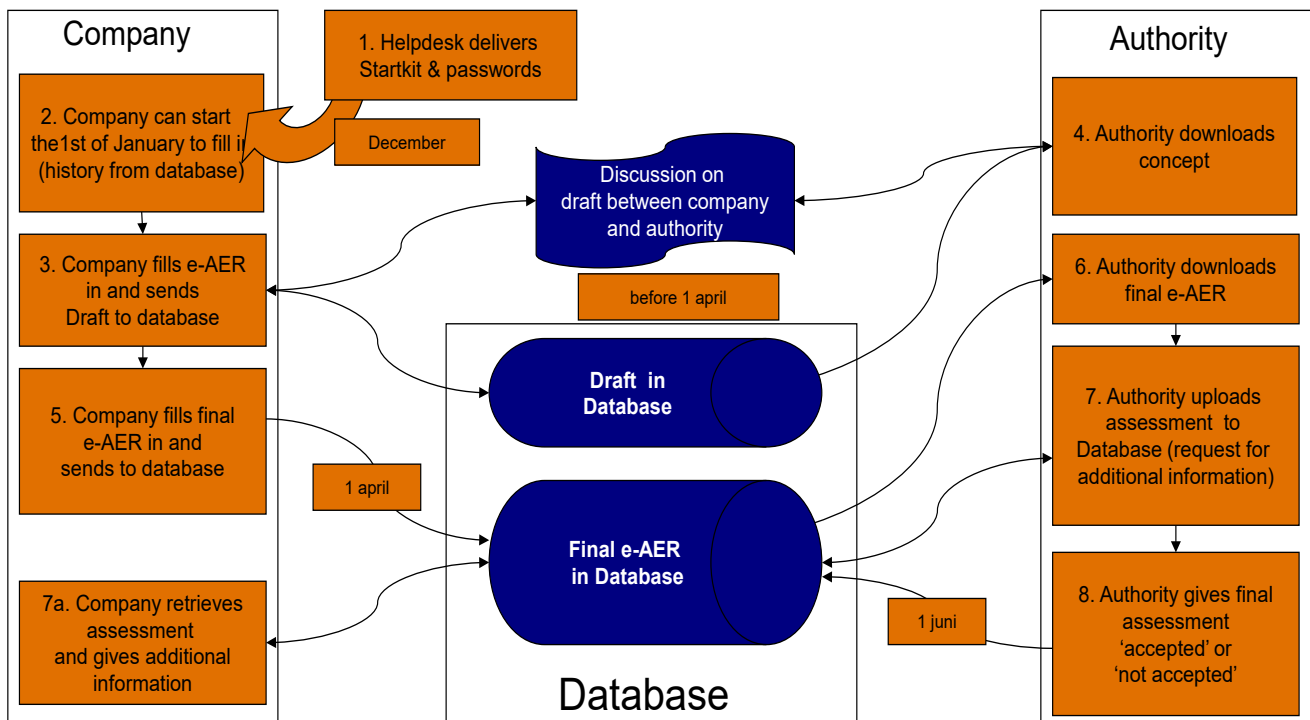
Company

1. Helpdesk delivers Startkit & passwords

2. Company can start the1st of January to fill in (history from database)

December

Authority

4. Authority downloads concept

Discussion on draft between company and authority

3. Company fills e-AER in and sends Draft to database

before 1 april

6. Authority downloads final e-AER

Draft in Database

7. Authority uploads assessment to Database (request for additional information)

5. Company fills final e-AER in and sends to database

1 april

Final e-AER in Database

7a. Company retrieves assessment and gives additional information

1 juni

8. Authority gives final assessment 'accepted' or 'not accepted'

Database